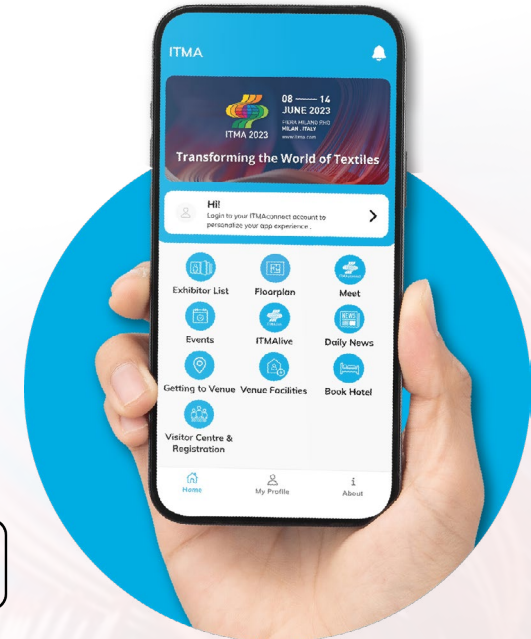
ITMA

ITMA 2023

08 —— 14
JUNE 2023
FIERA MILANO RHO
MILAN . ITALY
www.itma.com

Transforming the World of Textiles

Hi!
Login to your ITMAconnect account to personalize your app experience .

Exhibitor List
Floorplan
Meet
Events
ITMAlive
Daily News
Getting to Venue
Venue Facilities
Book Hotel
Visitor Centre & Registration

Home
My Profile
About